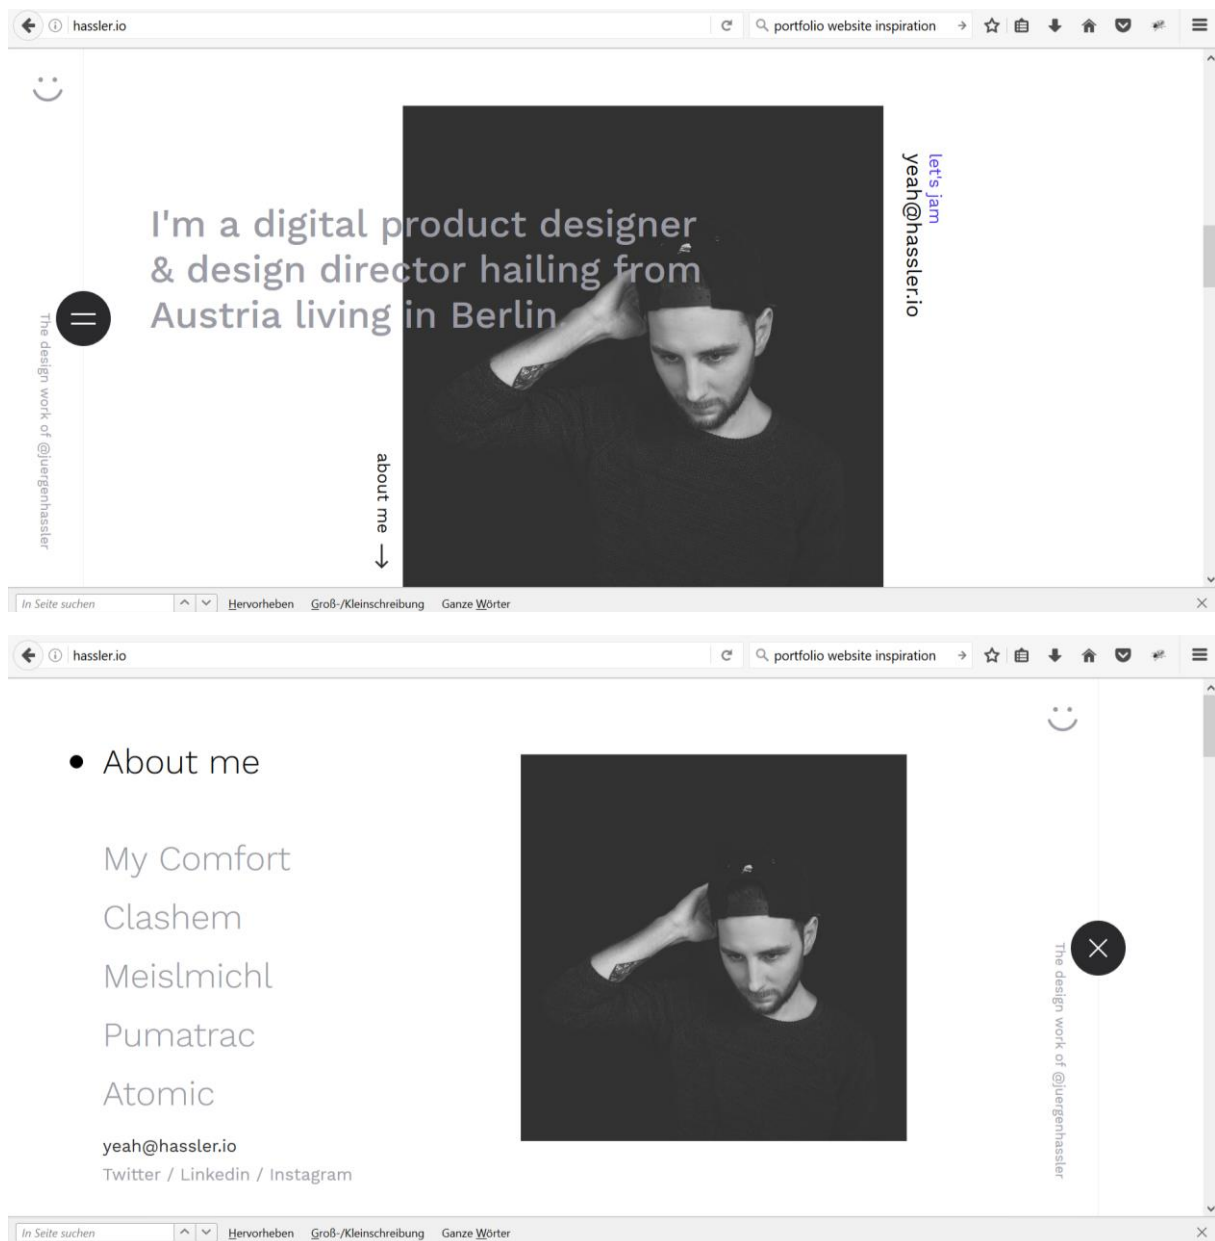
hassler.io

portfolio website inspiration

The design work of @juergenhassler

I'm a digital product designer & design director hailing from Austria living in Berlin.

let's jam
yeah@hassler.io

about me ↓

In Seite suchen
Hervorheben Groß-/Kleinschreibung Ganze Wörter

hassler.io

portfolio website inspiration

• About me

My Comfort

Clashem

Meislmichl

Pumatrac

Atomic

yeah@hassler.io
Twitter / Linkedin / Instagram

The design work of @juergenhassler

In Seite suchen
Hervorheben Groß-/Kleinschreibung Ganze Wörter